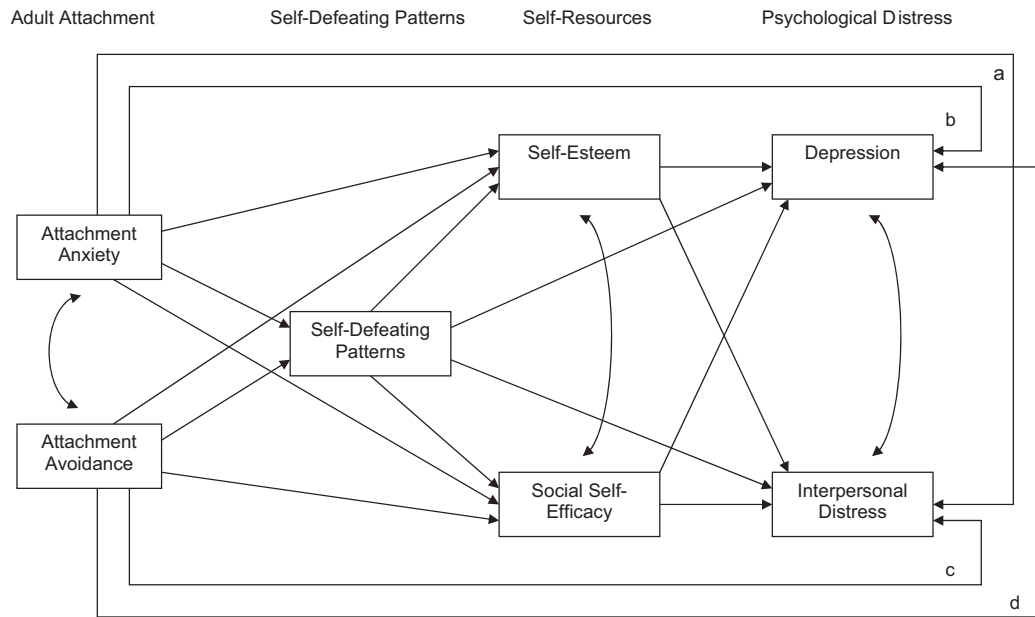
Adult Attachment

Self-Defeating Patterns

Self-Resources

Psychological Distress

a

b

Self-Esteem

Depression

Attachment Anxiety

Self-Defeating Patterns

Attachment Avoidance

Social Self-Efficacy

Interpersonal Distress

c

d